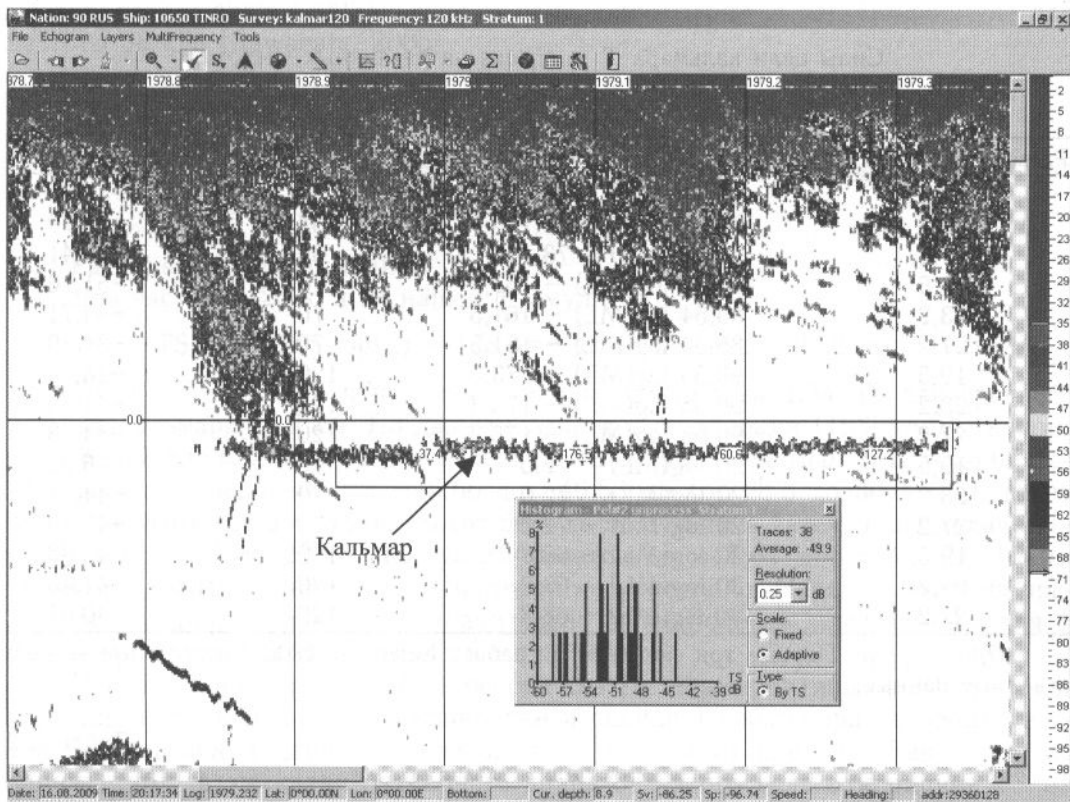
Nation: 90 RUS Ship: 10650 TINRO Survey: kalmar120 Frequency: 120 kHz Stratum: 1

File Echogram Layers MultiFrequency Tools

1978.7 1978.8 1978.9 1979 1979.1 1979.2 1979.3

-2
-5
-8
-11
-14
-17
-20
-23
-26
-29
-32
-35
-38
-41
-44
-47
-50
-53
-56
-59
-62
-65
-68
-71
-74
-77
-80
-83
-86
-89
-92
-95
-98

0.0 0.0 37.4 176.5 60.6 127.2

Кальмар

Histogram - Pel#2 unprocess Stratum 1

%
8
7
6
5
4
3
2
1
0

-60 -57 -54 -51 -48 -45 -42 -39 TS dB

Traces: 38
Average: -49.9

Resolution:
0.25 dB

Scale:
Fixed
Adaptive

Type:
By TS

Date: 16.08.2009 Time: 20:17:34 Log: 1979.232 Lat: 0°00.00N Lon: 0°00.00E Bottom: Cur. depth: 8.9 Sv: -86.25 Sp: -96.74 Speed: Heading: addr:29360128